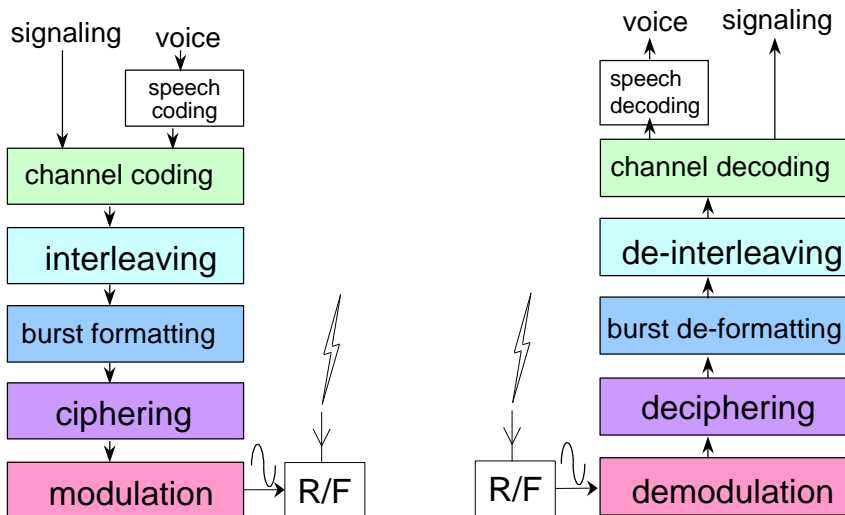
signaling

voice

speech coding

channel coding

interleaving

burst formatting

ciphering

modulation

R/F

voice

signaling

speech decoding

channel decoding

de-interleaving

burst de-formatting

deciphering

R/F

demodulation